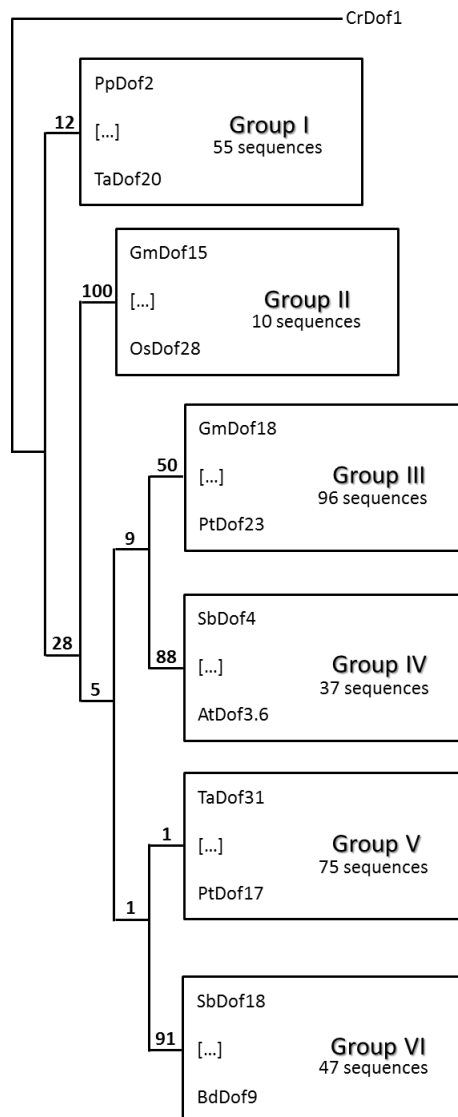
CrDof1

12

PpDof2

[...]

Group I
55 sequences

TaDof20

100

GmDof15

[...]

Group II
10 sequences

OsDof28

50

GmDof18

[...]

Group III
96 sequences

PtDof23

9

28

SbDof4

88

[...]

Group IV
37 sequences

AtDof3.6

5

TaDof31

1

[...]

Group V
75 sequences

PtDof17

1

SbDof18

91

[...]

Group VI
47 sequences

BdDof9